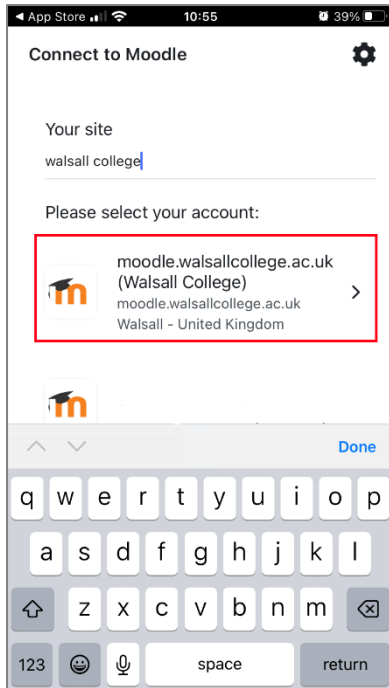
◀ App Store 10:55 39%

Connect to Moodle

Your site

walsall college

Please select your account:

moodle.walsallcollege.ac.uk (Walsall College)
moodle.walsallcollege.ac.uk
Walsall - United Kingdom

Done

q w e r t y u i o p
a s d f g h j k l
z x c v b n m
123 space return